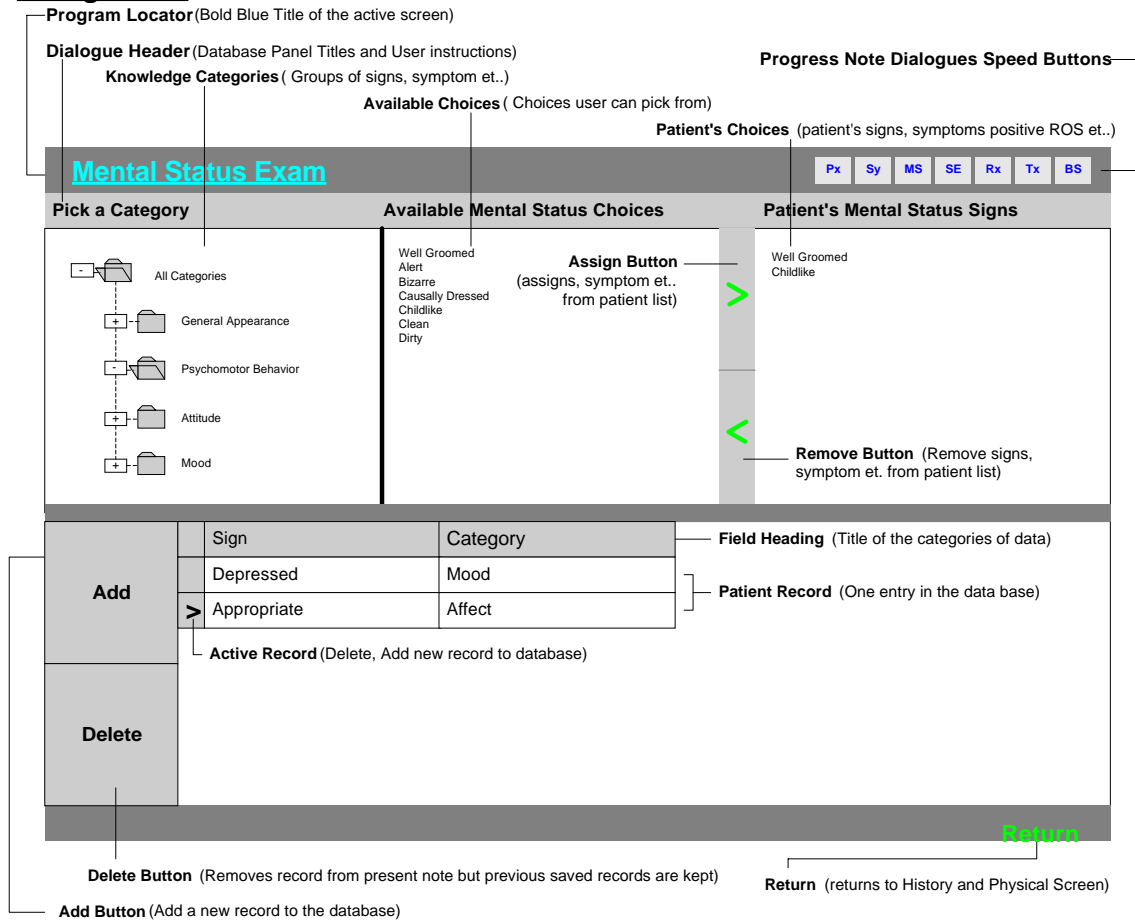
Program Locator (Bold Blue Title of the active screen)

Dialogue Header (Database Panel Titles and User instructions)

Knowledge Categories ( Groups of signs, symptom et..)

Progress Note Dialogues Speed Buttons

Available Choices ( Choices user can pick from)

Patient's Choices (patient's signs, symptoms positive ROS et..)

Mental Status Exam

Px Sy MS SE Rx Tx BS

Pick a Category

Available Mental Status Choices

Patient's Mental Status Signs

All Categories

General Appearance

Psychomotor Behavior

Attitude

Mood

Well Groomed
Alert
Bizarre
Causally Dressed
Childlike
Clean
Dirty

Assign Button (assigns, symptom et.. from patient list)

>

<

Remove Button (Remove signs, symptom et. from patient list)

Well Groomed
Childlike

Add

| | Sign | Category |
|---|---|---|
| | Depressed | Mood |
| > | Appropriate | Affect |

Field Heading (Title of the categories of data)

Patient Record (One entry in the data base)

Active Record (Delete, Add new record to database)

Delete

Return

Delete Button (Removes record from present note but previous saved records are kept)

Return (returns to History and Physical Screen)

Add Button (Add a new record to the database)